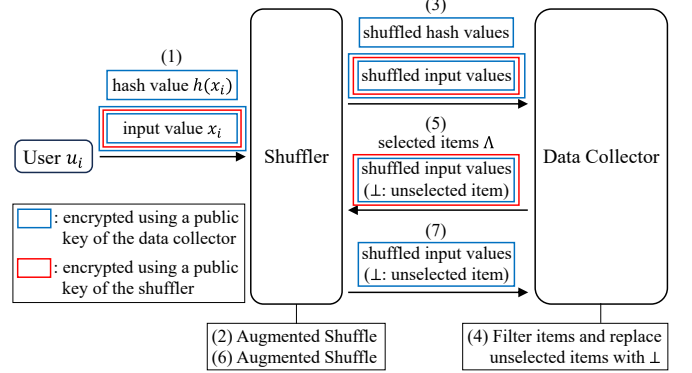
(1)
hash value $h(x_i)$
input value $x_i$

User $u_i$

: encrypted using a public key of the data collector

: encrypted using a public key of the shuffler

Shuffler

(2) Augmented Shuffle
(6) Augmented Shuffle

(3)
shuffled hash values
shuffled input values

(5)
selected items $\Lambda$
shuffled input values ($\perp$: unselected item)

(7)
shuffled input values ($\perp$: unselected item)

Data Collector

(4) Filter items and replace unselected items with $\perp$